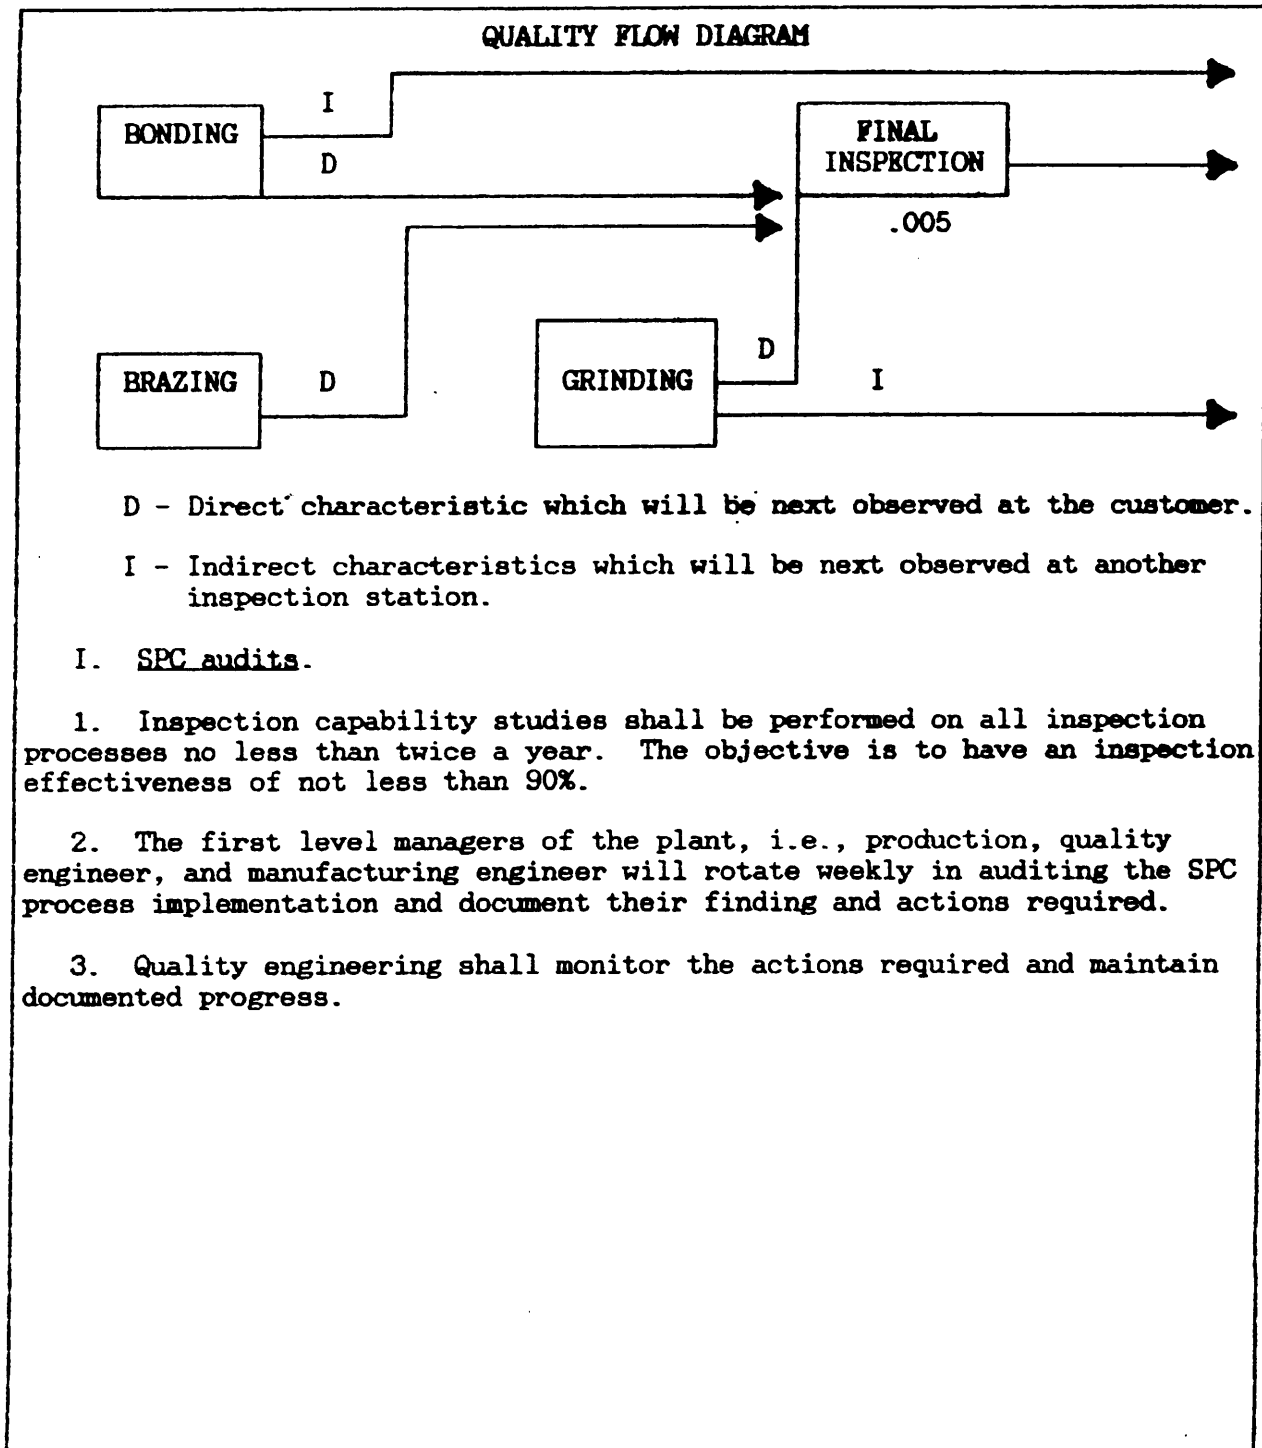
QUALITY FLOW DIAGRAM

BONDING

I

D

FINAL INSPECTION

.005

BRAZING

D

GRINDING

D

I

D - Direct characteristic which will be next observed at the customer.

I - Indirect characteristics which will be next observed at another inspection station.

I. SPC audits.

1. Inspection capability studies shall be performed on all inspection processes no less than twice a year. The objective is to have an inspection effectiveness of not less than 90%.

2. The first level managers of the plant, i.e., production, quality engineer, and manufacturing engineer will rotate weekly in auditing the SPC process implementation and document their finding and actions required.

3. Quality engineering shall monitor the actions required and maintain documented progress.